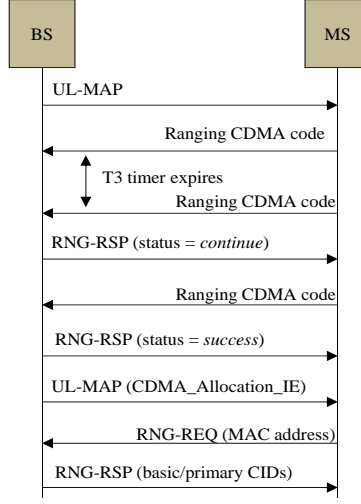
BS

MS

UL-MAP

Ranging CDMA code

T3 timer expires

Ranging CDMA code

RNG-RSP (status = *continue*)

Ranging CDMA code

RNG-RSP (status = *success*)

UL-MAP (CDMA_Allocation_IE)

RNG-REQ (MAC address)

RNG-RSP (basic/primary CIDs)